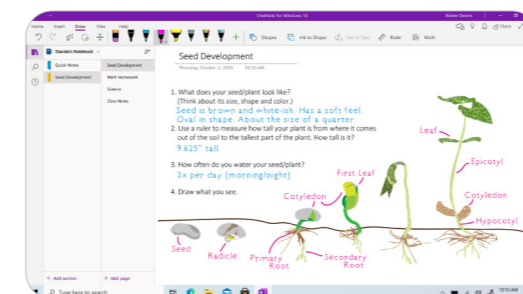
OneNote for Windows 10

Home Insert Draw View Help

Shapes Ink to Shapes Ink to Text Ruler Math

Daniel's Notebook

Quick Notes
Seed Development

Seed Development
Math Homework
Science
Class Notes

Seed Development

Thursday, October 1, 2020

1. What does your seed/plant look like? (Think about its size, shape and color.)
Seed is brown and white-ish. Has a soft feel Oval in shape. About the size of a quarter
2. Use a ruler to measure how tall your plant is from where it comes out of the soil to the tallest part of the plant. How tall is it?
9.625" tall
3. How often do you water your seed/plant?
2x per day (morning/night)
4. Draw what you see.

Leaf
Epicotyl
First Leaf
Cotyledon
Cotyledon
Hypocotyl
Seed
Radicle
Primary Root
Secondary Root

+ Add section
+ Add page

Type here to search